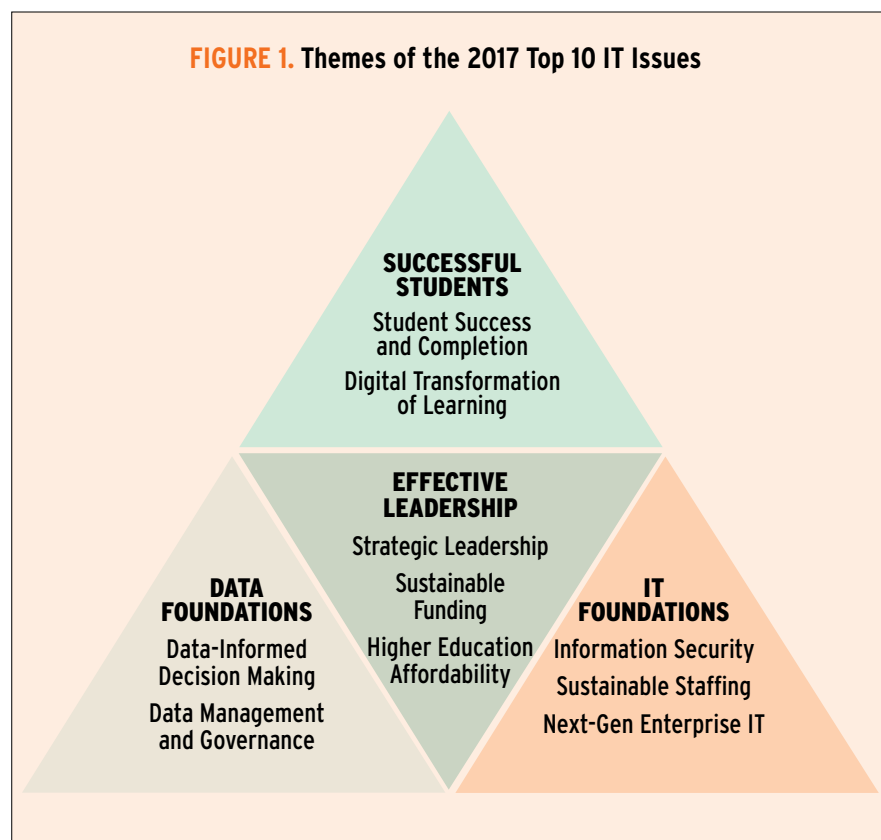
FIGURE 1. Themes of the 2017 Top 10 IT Issues

SUCCESSFUL STUDENTS
Student Success and Completion
Digital Transformation of Learning

EFFECTIVE LEADERSHIP
Strategic Leadership
Sustainable Funding
Higher Education Affordability

DATA FOUNDATIONS
Data-Informed Decision Making
Data Management and Governance

IT FOUNDATIONS
Information Security
Sustainable Staffing
Next-Gen Enterprise IT